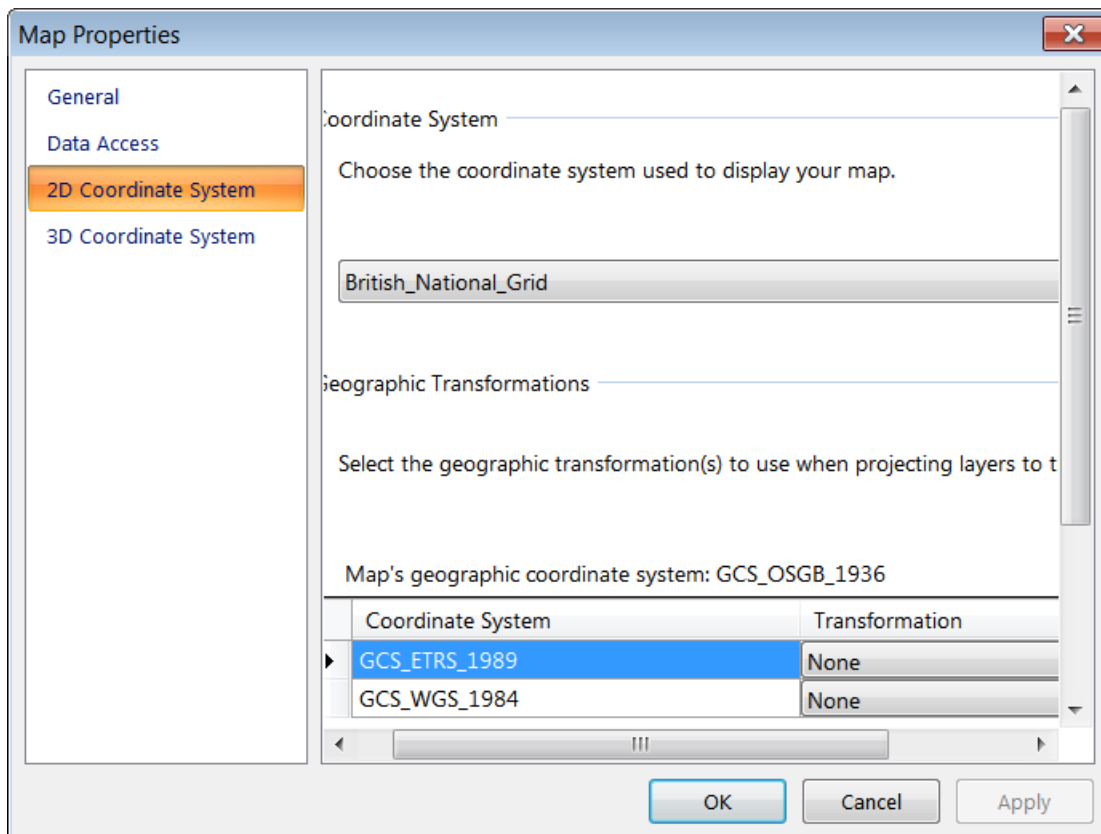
Map Properties

General
Data Access
2D Coordinate System
3D Coordinate System

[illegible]oordinate System

Choose the coordinate system used to display your map.

British_National_Grid

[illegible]eographic Transformations

Select the geographic transformation(s) to use when projecting layers to t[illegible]

Map's geographic coordinate system: GCS_OSGB_1936

| Coordinate System | Transformation |
|---|---|
| GCS_ETRS_1989 | None |
| GCS_WGS_1984 | None |

OK
Cancel
Apply